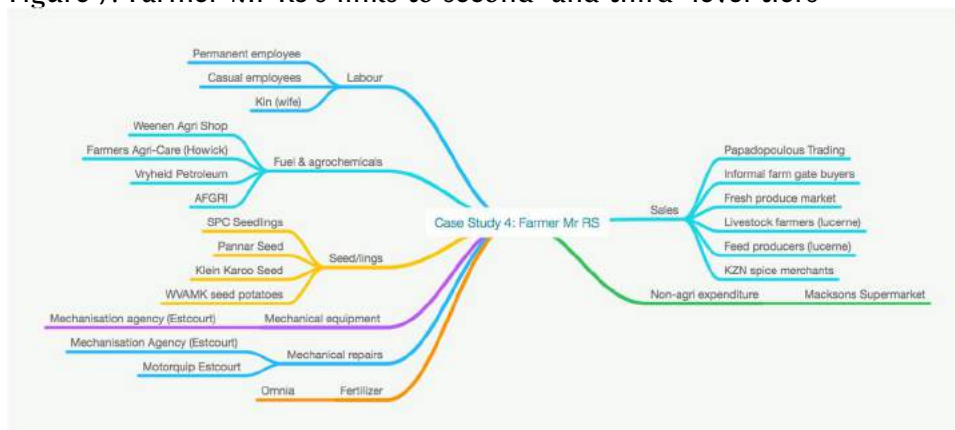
Figure 7: Farmer Mr RS's links to second- and third- level tiers

Case Study 4: Farmer Mr RS

Labour
Permanent employee
Casual employees
Kin (wife)

Fuel & agrochemicals
Weenen Agri Shop
Farmers Agri-Care (Howick)
Vryheid Petroleum
AFGRI

Seed/lings
SPC Seedlings
Pannar Seed
Klein Karoo Seed
WVAMK seed potatoes

Mechanical equipment
Mechanisation agency (Estcourt)

Mechanical repairs
Mechanisation Agency (Estcourt)
Motorquip Estcourt

Fertilizer
Omnia

Sales
Papadopoulous Trading
Informal farm gate buyers
Fresh produce market
Livestock farmers (lucerne)
Feed producers (lucerne)
KZN spice merchants

Non-agri expenditure
Macksons Supermarket